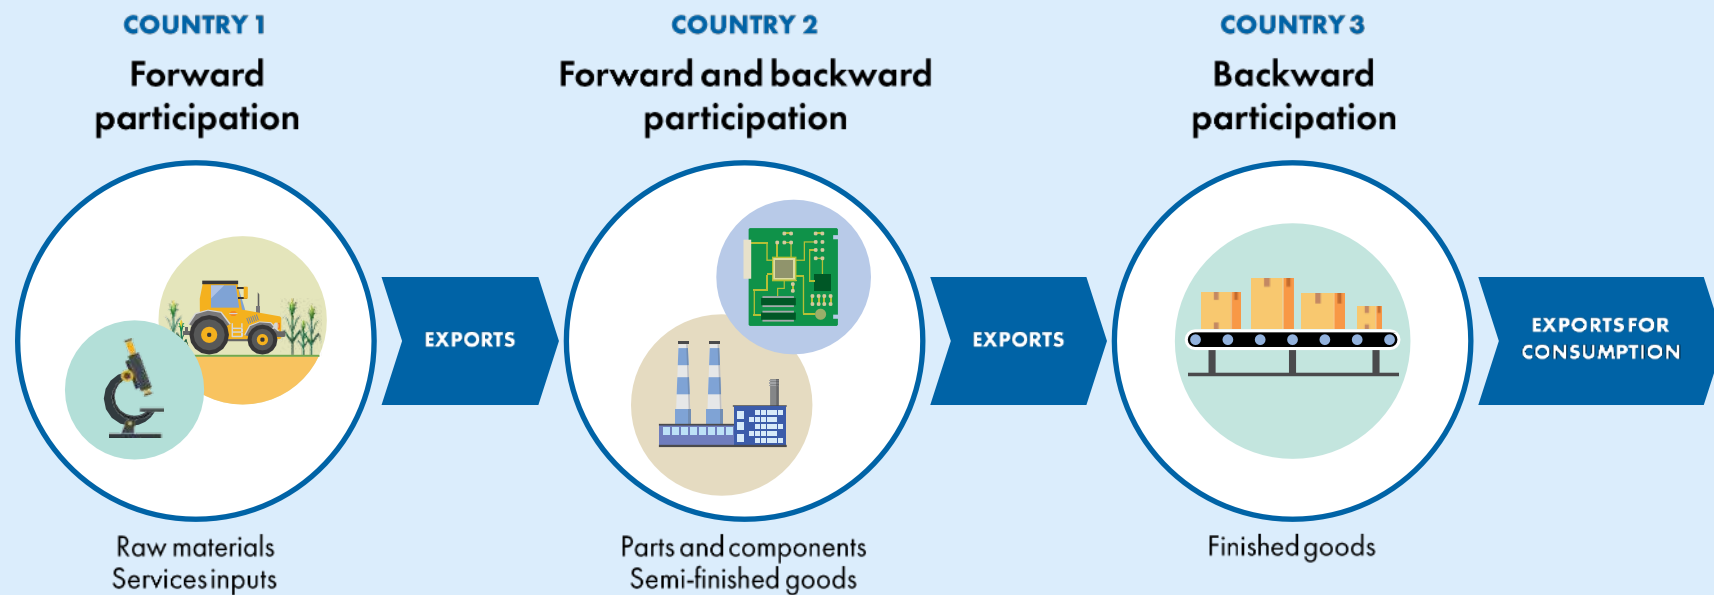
COUNTRY 1
Forward participation

EXPORTS

COUNTRY 2
Forward and backward participation

EXPORTS

COUNTRY 3
Backward participation

EXPORTS FOR CONSUMPTION

Raw materials
Services inputs

Parts and components
Semi-finished goods

Finished goods